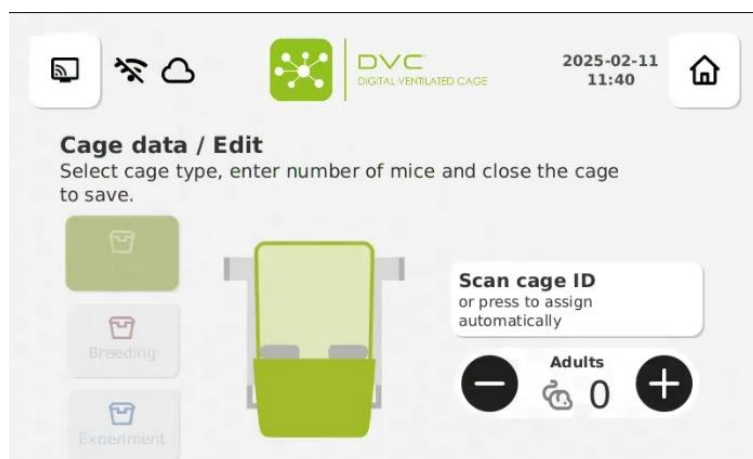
DVC
DIGITAL VENTILATED CAGE

2025-02-11
11:40

Cage data / Edit
Select cage type, enter number of mice and close the cage to save.

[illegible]

Breeding

Experiment

Scan cage ID
or press to assign automatically

Adults
0